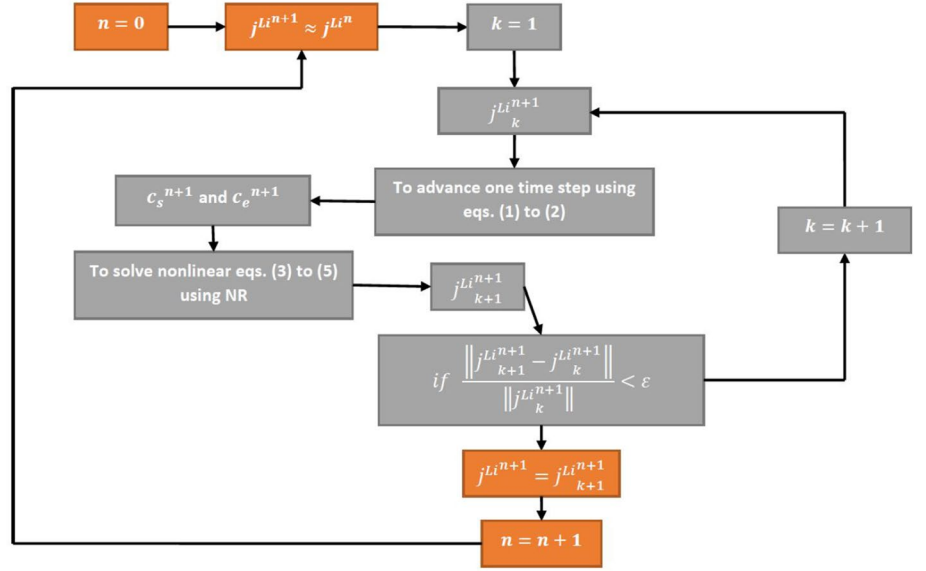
$n = 0$

${j^{Li}}^{n+1} \approx {j^{Li}}^{n}$

$k = 1$

${j^{Li}}_{k}^{n+1}$

To advance one time step using eqs. (1) to (2)

${c_s}^{n+1}$ and ${c_e}^{n+1}$

To solve nonlinear eqs. (3) to (5) using NR

${j^{Li}}_{k+1}^{n+1}$

$if \ \frac{\left\| {j^{Li}}_{k+1}^{n+1} - {j^{Li}}_{k}^{n+1} \right\|}{\left\| {j^{Li}}_{k}^{n+1} \right\|} < \varepsilon$

$k = k + 1$

${j^{Li}}^{n+1} = {j^{Li}}_{k+1}^{n+1}$

$n = n + 1$